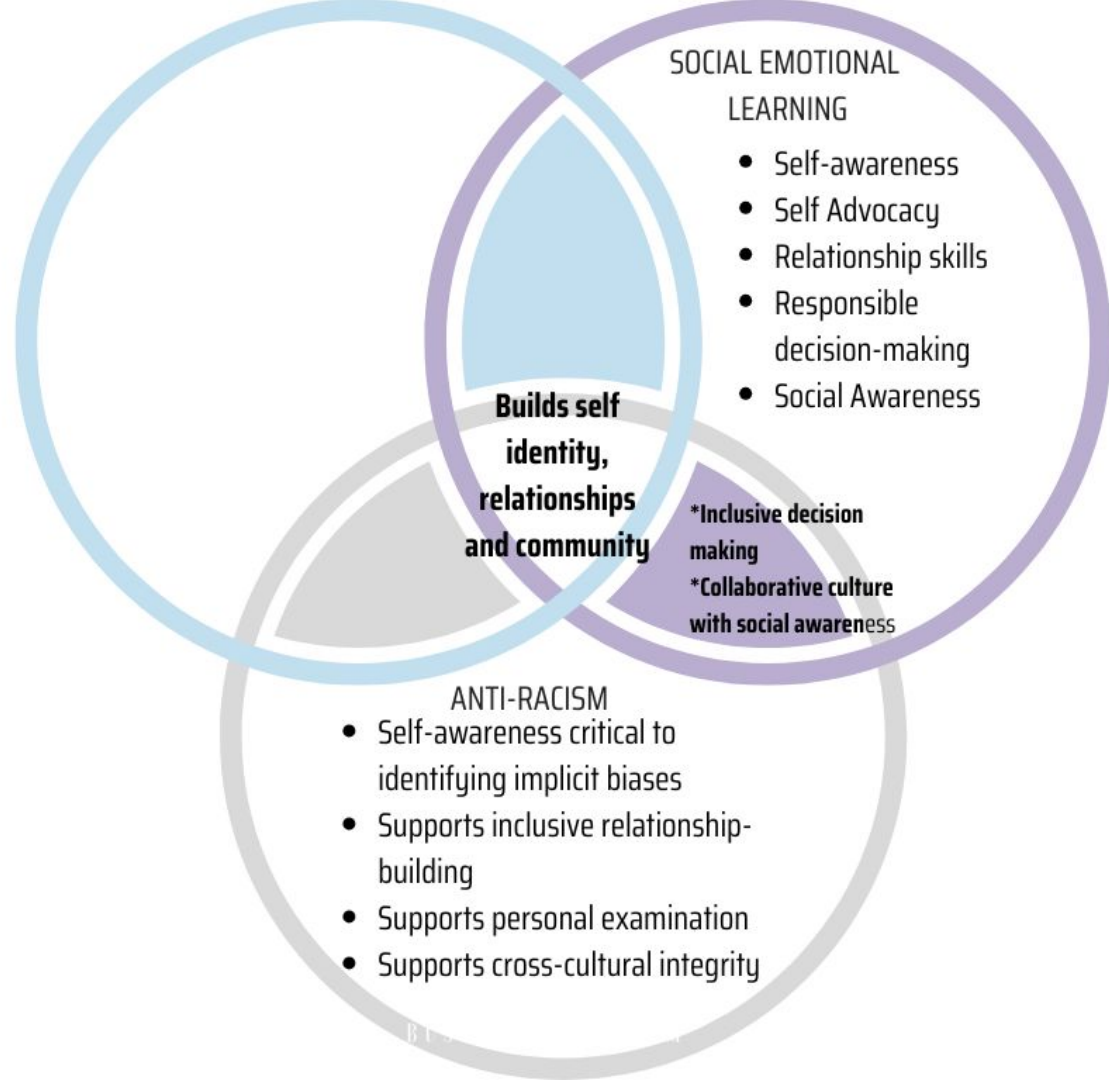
SOCIAL EMOTIONAL LEARNING

- Self-awareness
- Self Advocacy
- Relationship skills
- Responsible decision-making
- Social Awareness

Builds self identity, relationships and community

*Inclusive decision making
*Collaborative culture with social awareness

ANTI-RACISM

- Self-awareness critical to identifying implicit biases
- Supports inclusive relationship-building
- Supports personal examination
- Supports cross-cultural integrity

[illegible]